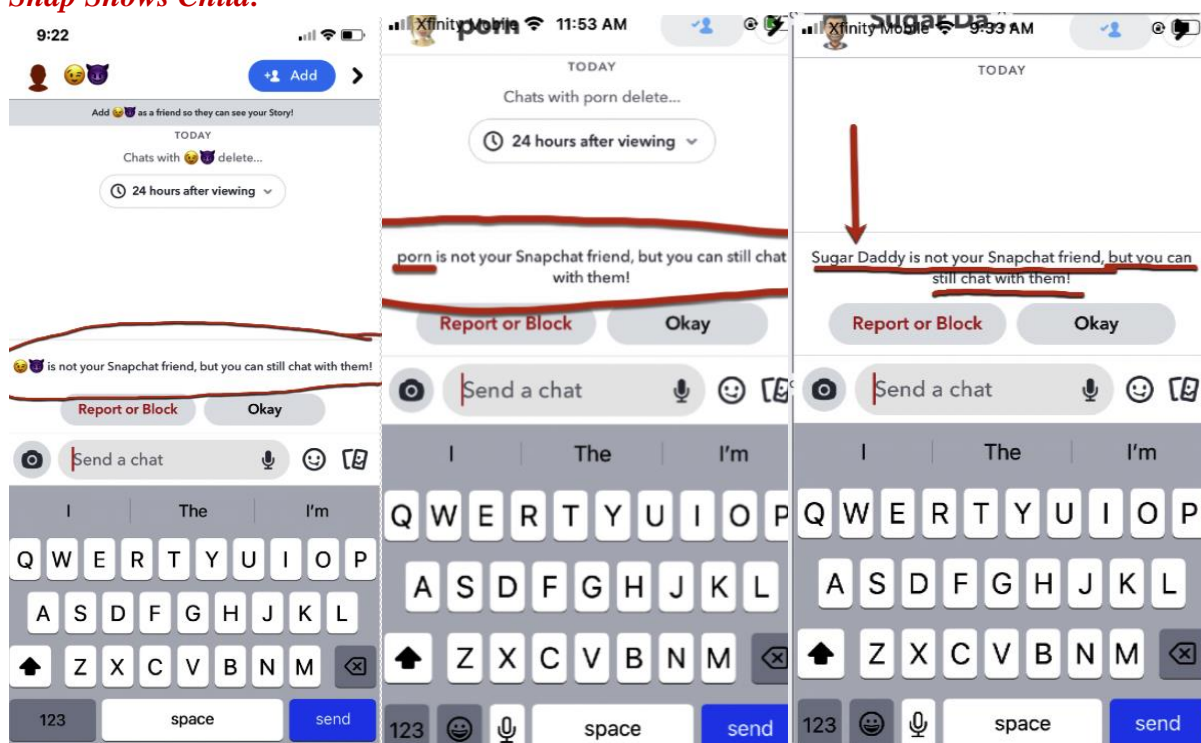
Snap Shows Child:

9:22

😉😈 Add

Add 😉😈 as a friend so they can see your Story!

TODAY

Chats with 😉😈 delete...

24 hours after viewing

😉😈 is not your Snapchat friend, but you can still chat with them!

Report or Block Okay

Send a chat

I The I'm

Q W E R T Y U I O P
A S D F G H J K L
Z X C V B N M
123 space send

Xfinity Mobile 11:53 AM porn

TODAY

Chats with porn delete...

24 hours after viewing

porn is not your Snapchat friend, but you can still chat with them!

Report or Block Okay

Send a chat

I The I'm

Q W E R T Y U I O P
A S D F G H J K L
Z X C V B N M
123 space send

Xfinity Mobile 9:33 AM Sugar Da

TODAY

Sugar Daddy is not your Snapchat friend, but you can still chat with them!

Report or Block Okay

Send a chat

I The I'm

Q W E R T Y U I O P
A S D F G H J K L
Z X C V B N M
123 space send